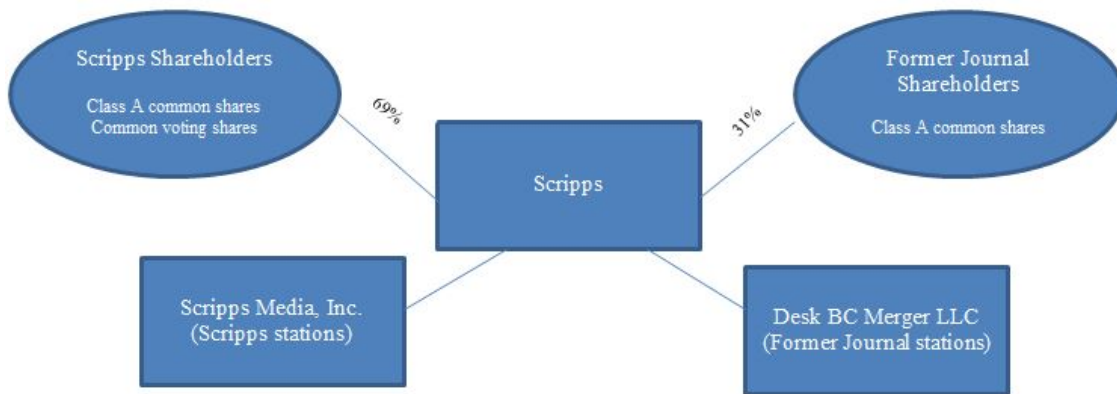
Scripps Shareholders

Class A common shares
Common voting shares

69%

Former Journal Shareholders

Class A common shares

31%

Scripps

Scripps Media, Inc.
(Scripps stations)

Desk BC Merger LLC
(Former Journal stations)